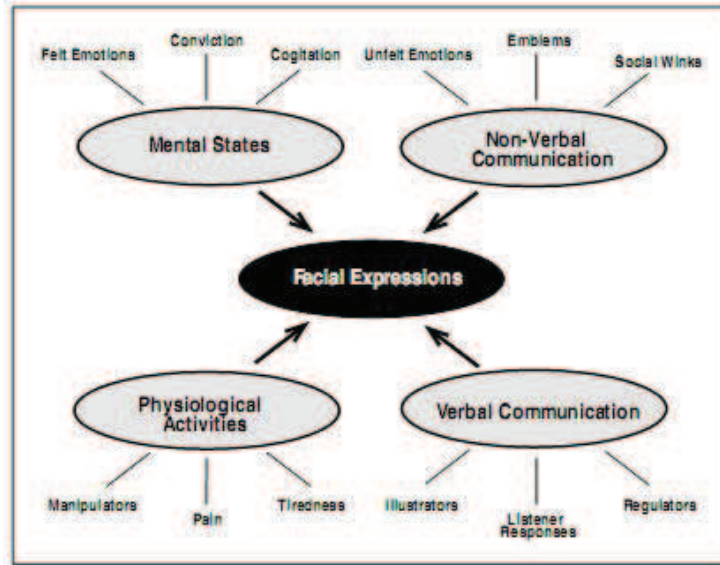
Felt Emotions
Conviction
Cogitation
Mental States

Unfelt Emotions
Emblems
Social Winks
Non-Verbal Communication

Facial Expressions

Physiological Activities
Manipulators
Pain
Tiredness

Verbal Communication
Illustrators
Listener Responses
Regulators